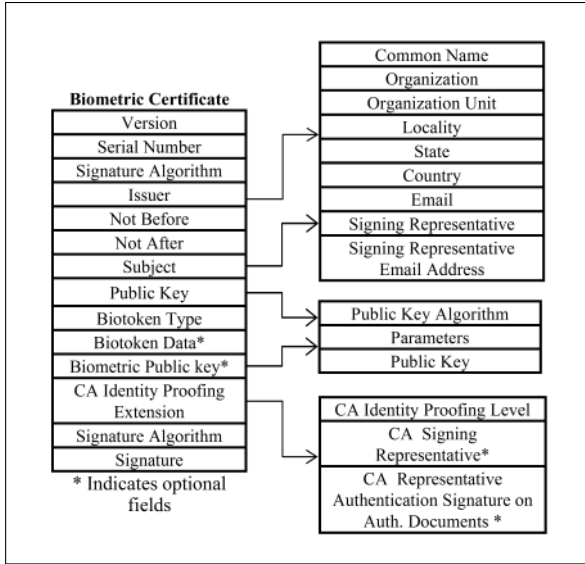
Biometric Certificate

| Version |
|---|
| Serial Number |
| Signature Algorithm |
| Issuer |
| Not Before |
| Not After |
| Subject |
| Public Key |
| Biotoken Type |
| Biotoken Data* |
| Biometric Public key* |
| CA Identity Proofing Extension |
| Signature Algorithm |
| Signature |

* Indicates optional fields

| Common Name |
|---|
| Organization |
| Organization Unit |
| Locality |
| State |
| Country |
| Email |
| Signing Representative |
| Signing Representative Email Address |

| Public Key Algorithm |
|---|
| Parameters |
| Public Key |

| CA Identity Proofing Level |
|---|
| CA Signing Representative* |
| CA Representative Authentication Signature on Auth. Documents * |